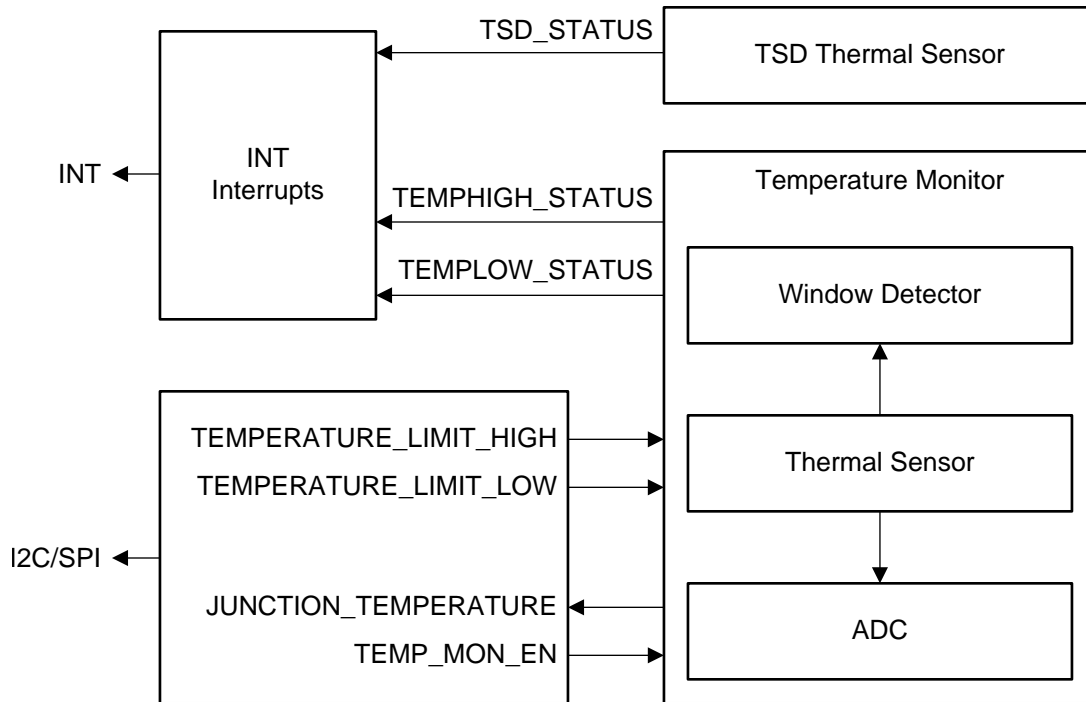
TSD_STATUS
TSD Thermal Sensor
INT
INT
Interrupts
TEMPHIGH_STATUS
Temperature Monitor
TEMPLOW_STATUS
Window Detector
TEMPERATURE_LIMIT_HIGH
TEMPERATURE_LIMIT_LOW
Thermal Sensor
I2C/SPI
JUNCTION_TEMPERATURE
TEMP_MON_EN
ADC